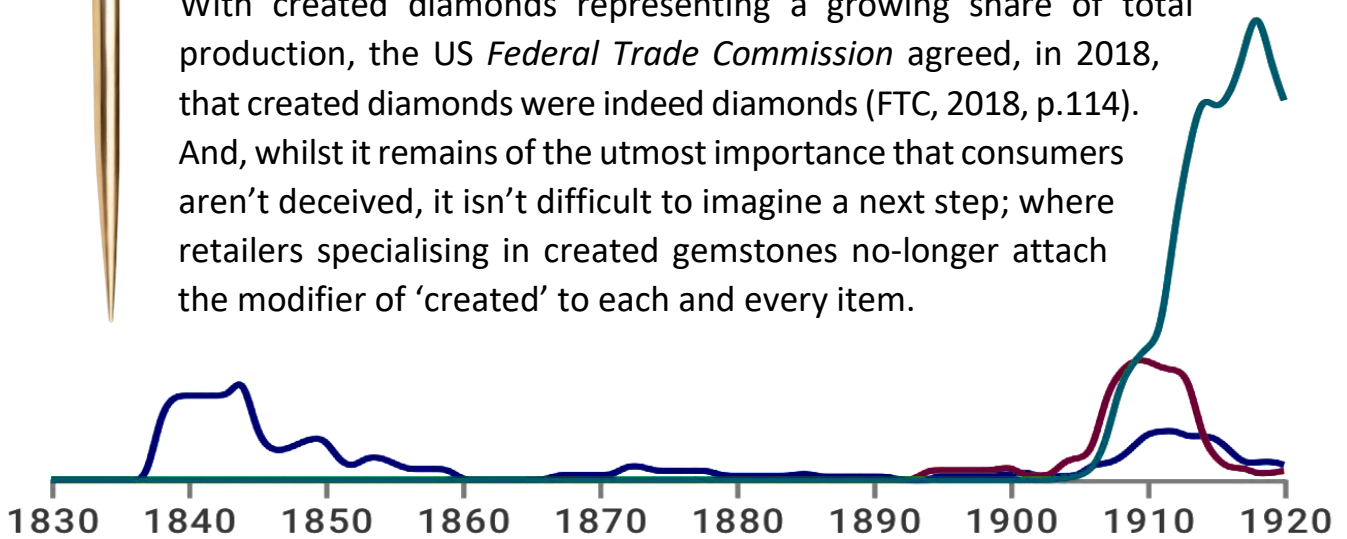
With created diamonds representing a growing share of total production, the US *Federal Trade Commission* agreed, in 2018, that created diamonds were indeed diamonds (FTC, 2018, p.114). And, whilst it remains of the utmost importance that consumers aren't deceived, it isn't difficult to imagine a next step; where retailers specialising in created gemstones no-longer attach the modifier of 'created' to each and every item.

1830 1840 1850 1860 1870 1880 1890 1900 1910 1920